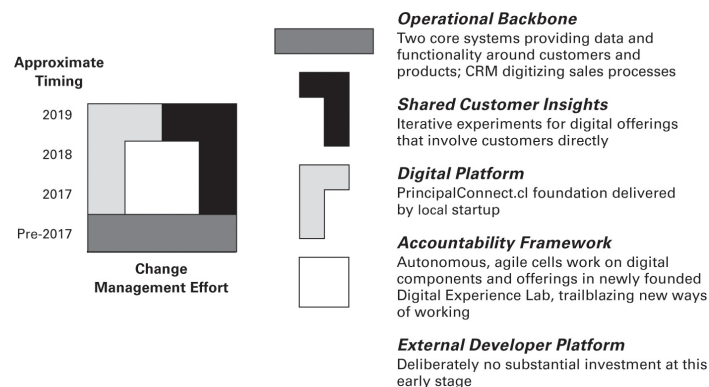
Approximate Timing

2019

2018

2017

Pre-2017

Change Management Effort

Operational Backbone
Two core systems providing data and functionality around customers and products; CRM digitizing sales processes

Shared Customer Insights
Iterative experiments for digital offerings that involve customers directly

Digital Platform
PrincipalConnect.cl foundation delivered by local startup

Accountability Framework
Autonomous, agile cells work on digital components and offerings in newly founded Digital Experience Lab, trailblazing new ways of working

External Developer Platform
Deliberately no substantial investment at this early stage